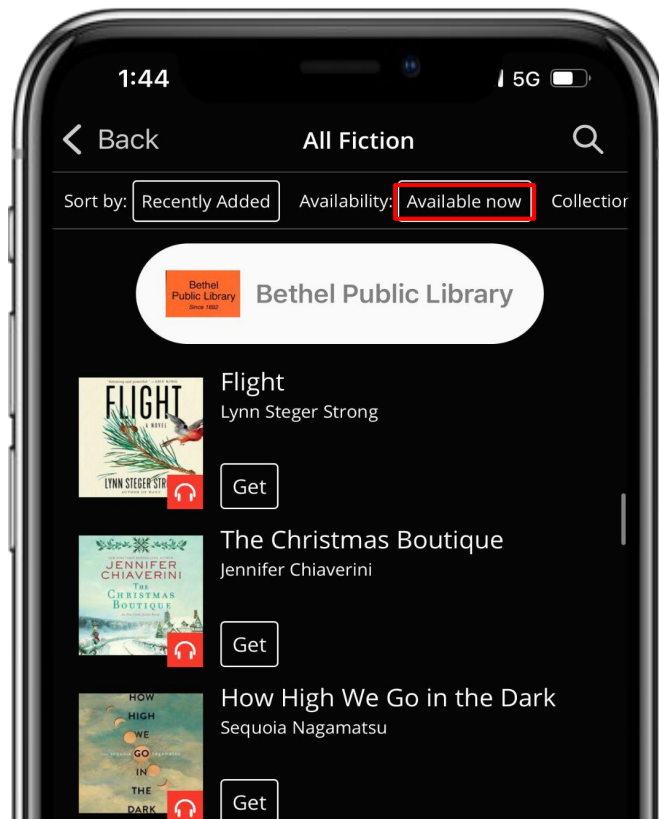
1:44
5G

Back
All Fiction

Sort by: Recently Added
Availability: Available now
Collectio

Bethel Public Library Since 1892
Bethel Public Library

FLIGHT
A NOVEL
LYNN STEGER STR
Flight
Lynn Steger Strong
Get

JENNIFER CHIAVERINI
THE CHRISTMAS BOUTIQUE
The Christmas Boutique
Jennifer Chiaverini
Get

HOW HIGH WE GO IN THE DARK
How High We Go in the Dark
Sequoia Nagamatsu
Get